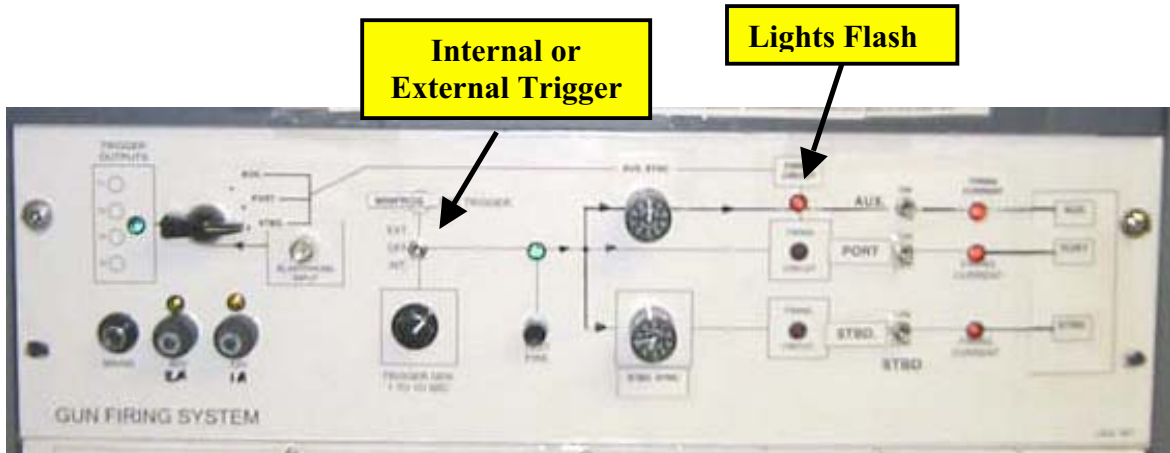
Internal or External Trigger

Lights Flash

TRIGGER OUTPUTS

AUX

PORT

STBD

MANIFOLD

TRIGGER

EXT

OFF

INT

AUX SYNC

FIRING CIRCUIT

AUX.

ON

FIRING CURRENT

AUX

FIRING CIRCUIT

PORT

ON

FIRING CURRENT

PORT

FIRING CIRCUIT

STBD.

ON

FIRING CURRENT

STBD

STBD

TRIGGER GEN 1 TO 10 SEC

FIRE

STBD SYNC

GUN FIRING SYSTEM